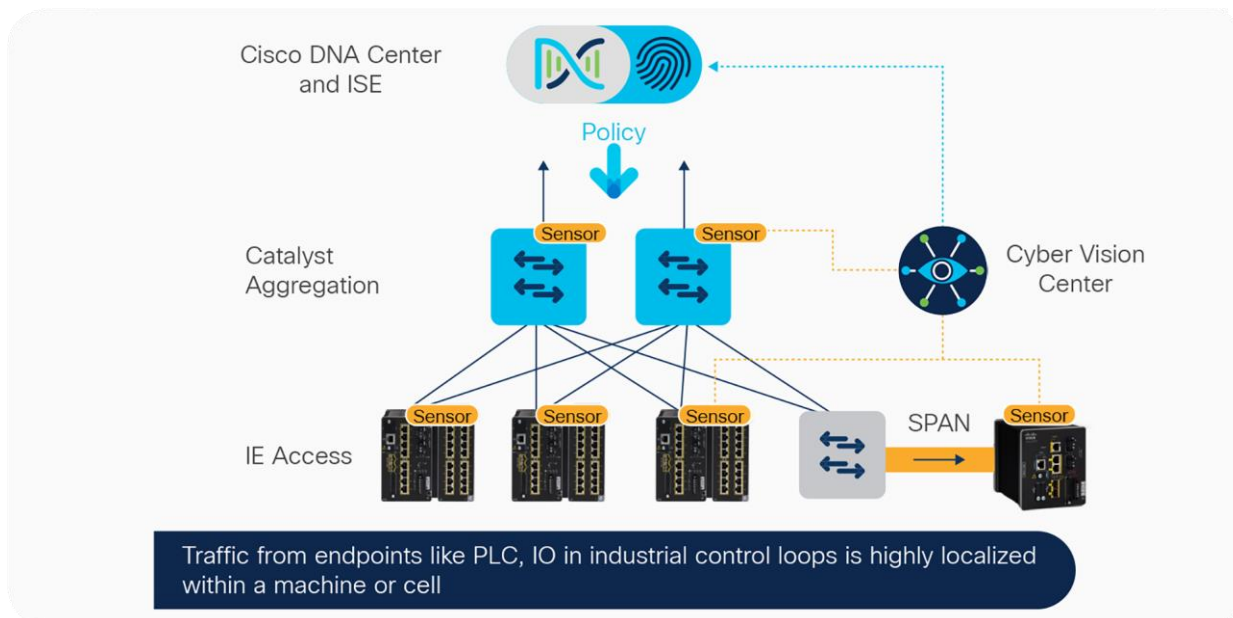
Cisco DNA Center and ISE

Policy

Catalyst Aggregation

Sensor

Sensor

Cyber Vision Center

IE Access

Sensor

Sensor

Sensor

SPAN

Sensor

Traffic from endpoints like PLC, IO in industrial control loops is highly localized within a machine or cell